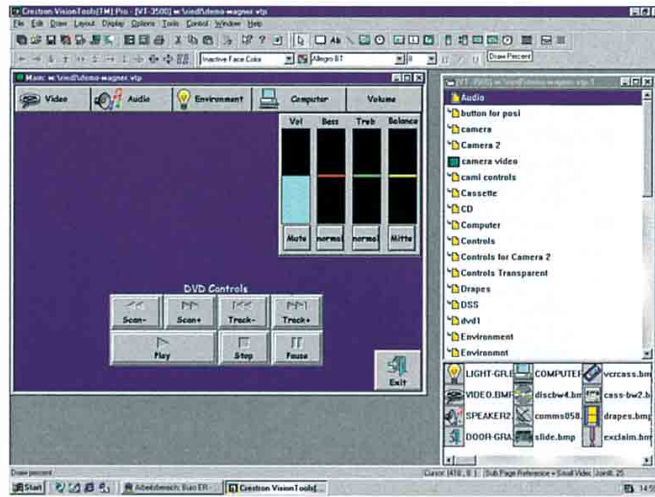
Crestron VisionTools(TM) Pro - [VT-3500] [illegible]demo-wagner.vtp

File Edit Draw Layout Display Options Tools Control Window Help

Inactive Face Color

Allegro BT

Draw Percent

Main: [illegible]demo-wagner.vtp

Video

Audio

Environment

Computer

Volume

Vol

Bass

Treb

Balance

Mute

normal

normal

Mitte

DVD Controls

Scan-

Scan+

Track-

Track+

Play

Stop

Pause

Exit

[VT-3500] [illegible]demo-wagner.vtp

Audio

button for posi

camera

Camera 2

camera video

cami controls

Cassette

CD

Computer

Controls

Controls for Camera 2

Controls Transparent

Drapes

DSS

dvd1

Environment

Environmot

LIGHT-GR

COMPUTER

vcrcass.bm

VIDEO.BMF

discbw4.bm

cass-bw2.b

SPEAKER2

comms058

drapes.bm

DOOR-GRA

slide.bmp

exclaim.bm

Draw percent

Cursor: (418, 8)

Sub Page Reference - Small Video: JoinB: 25

Start

Arbeitsbereich: Buro ER -

Crestron VisionTools(

14:5